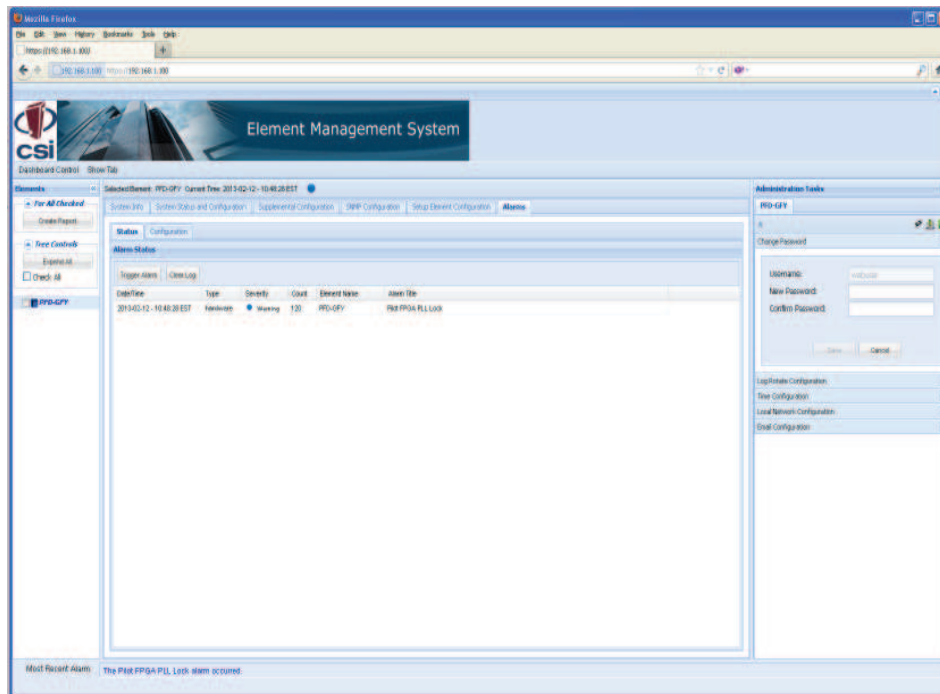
Mozilla Firefox
File Edit View History Bookmarks Tools Help
https://192.168.1.100
192.168.1.100 https://192.168.1.100

csi
Element Management System
Dashboard Control Show Tab

Elements
For All Checked
Create Report
Tree Controls
Expand All
Check All
PFD-GFY

Selected Element: PFD-GFY Current Time: 2013-02-12 - 10:48:28 EST
System Info | System Status and Configuration | Supplemental Configuration | SNMP Configuration | Setup Element Configuration | Alarms
Status | Configuration
Alarm Status
Trigger Alarm | Clear Log

| Date/Time | Type | Severity | Count | Element Name | Alarm Title |
|---|---|---|---|---|---|
| 2013-02-12 - 10:48:28 EST | hardware | Warning | 120 | PFD-GFY | Pilot FPGA PLL Lock |

Administration Tasks
PFD-GFY
Change Password
Username: webuser
New Password:
Confirm Password:
Save | Cancel
Log Rotate Configuration
Time Configuration
Local Network Configuration
Email Configuration

Most Recent Alarm: The Pilot FPGA PLL Lock alarm occurred.